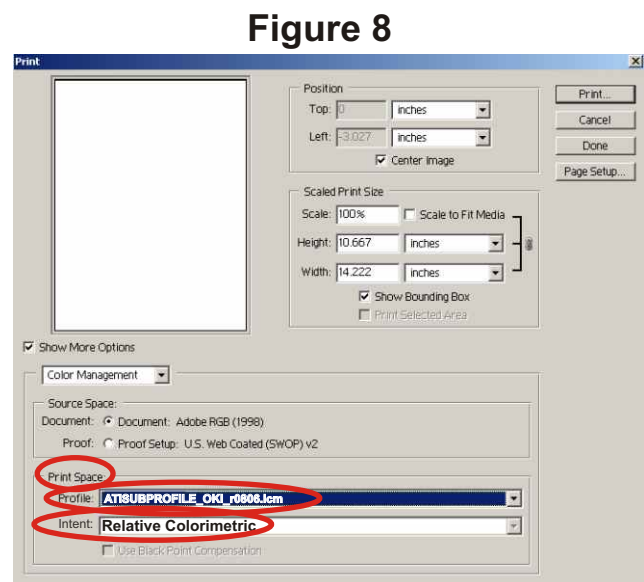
Figure 8

Print

Position
Top: 0 inches
Left: -3.027 inches
Center Image

Print...
Cancel
Done
Page Setup...

Scaled Print Size
Scale: 100% Scale to Fit Media
Height: 10.667 inches
Width: 14.222 inches
Show Bounding Box
Print Selected Area

Show More Options

Color Management

Source Space:
Document: Document: Adobe RGB (1998)
Proof: Proof Setup: U.S. Web Coated (SWOP) v2

Print Space:
Profile: ATISUBPROFILE_OKI_r0806.icm
Intent: Relative Colorimetric
Use Black Point Compensation